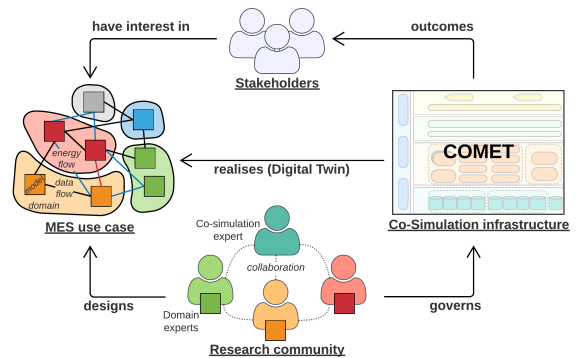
have interest in

outcomes

Stakeholders

energy flow

model

data flow

domain

realises (Digital Twin)

COMET

MES use case

Co-Simulation infrastructure

Co-simulation expert

collaboration

designs

governs

Domain experts

Research community